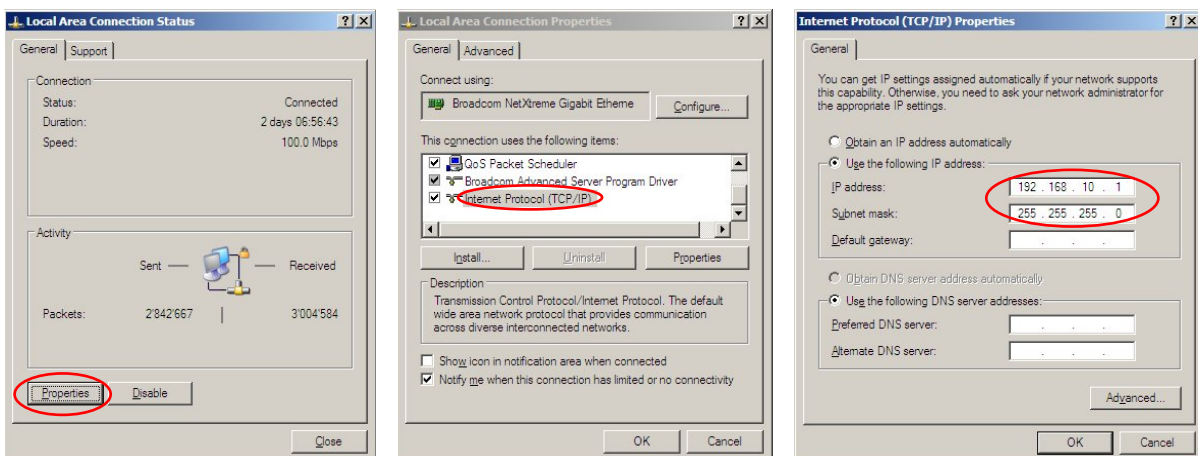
Local Area Connection Status ? X

General Support

Connection
Status: Connected
Duration: 2 days 06:56:43
Speed: 100.0 Mbps

Activity
Sent — — Received
Packets: 2'842'667 | 3'004'584

Properties Disable

Close

Local Area Connection Properties ? X

General Advanced

Connect using:
Broadcom NetXtreme Gigabit Etherne Configure...

This connection uses the following items:
QoS Packet Scheduler
Broadcom Advanced Server Program Driver
Internet Protocol (TCP/IP)

Install... Uninstall Properties

Description
Transmission Control Protocol/Internet Protocol. The default wide area network protocol that provides communication across diverse interconnected networks.

Show icon in notification area when connected
Notify me when this connection has limited or no connectivity

OK Cancel

Internet Protocol (TCP/IP) Properties ? X

General

You can get IP settings assigned automatically if your network supports this capability. Otherwise, you need to ask your network administrator for the appropriate IP settings.

Obtain an IP address automatically
Use the following IP address:
IP address: 192 . 168 . 10 . 1
Subnet mask: 255 . 255 . 255 . 0
Default gateway: . . .

Obtain DNS server address automatically
Use the following DNS server addresses:
Preferred DNS server: . . .
Alternate DNS server: . . .

Advanced...

OK Cancel